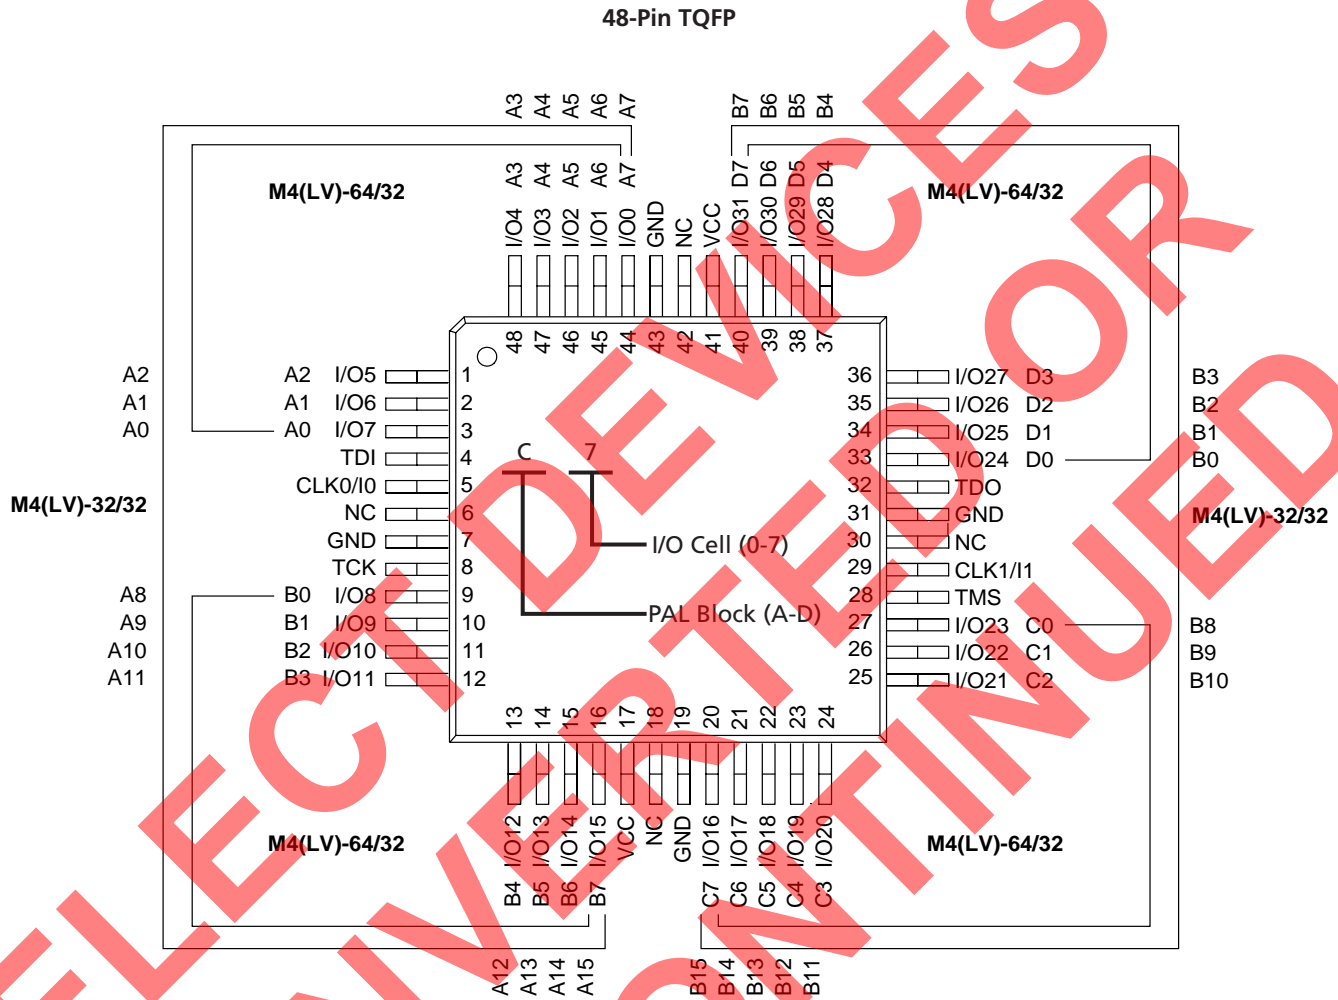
48-Pin TQFP

A3 A4 A5 A6 A7
B7 B6 B5 B4

M4(LV)-64/32

A3 A4 A5 A6 A7
I/O4 I/O3 I/O2 I/O1 I/O0 GND NC VCC I/O31 I/O30 I/O29 I/O28
D7 D6 D5 D4

M4(LV)-64/32

48 47 46 45 44 43 42 41 40 39 38 37

A2 A2 I/O5 1
A1 A1 I/O6 2
A0 A0 I/O7 3
TDI 4
CLK0/I0 5
M4(LV)-32/32
NC 6
GND 7
TCK 8
A8 B0 I/O8 9
A9 B1 I/O9 10
A10 B2 I/O10 11
A11 B3 I/O11 12

36 I/O27 D3 B3
35 I/O26 D2 B2
34 I/O25 D1 B1
33 I/O24 D0 B0
32 TDO
31 GND
M4(LV)-32/32
30 NC
29 CLK1/I1
28 TMS
27 I/O23 C0 B8
26 I/O22 C1 B9
25 I/O21 C2 B10

C 7
I/O Cell (0-7)
PAL Block (A-D)

13 14 15 16 17 18 19 20 21 22 23 24

M4(LV)-64/32
I/O12 I/O13 I/O14 I/O15 VCC NC GND I/O16 I/O17 I/O18 I/O19 I/O20
B4 B5 B6 B7 C7 C6 C5 C4 C3
M4(LV)-64/32

A12 A13 A14 A15
B15 B14 B13 B12 B11

SELECT DEVICES DISCONTINUED OR CONVERTED DEVICES